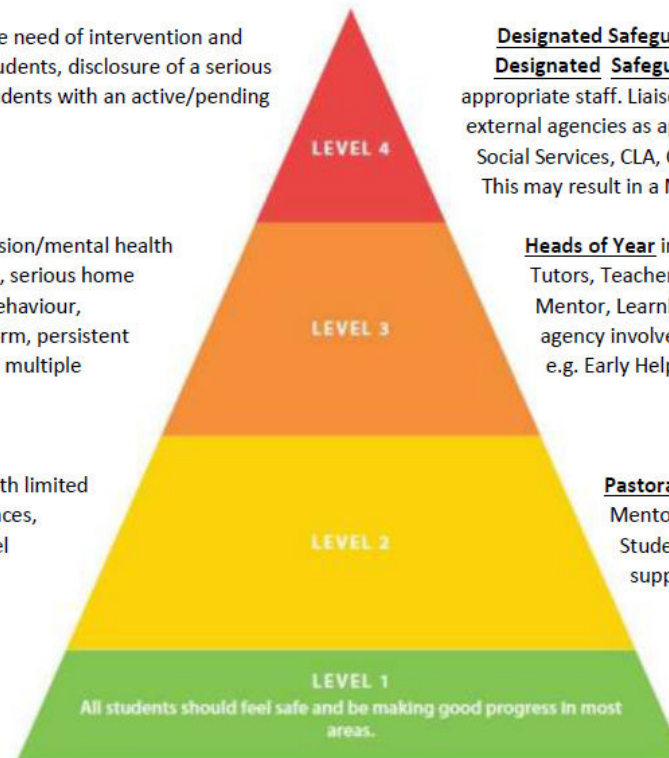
e need of intervention and udents, disclosure of a serious dents with an active/pending

sion/mental health , serious home ehaviour, rm, persistent multiple

th limited nces, el

LEVEL 4

LEVEL 3

LEVEL 2

LEVEL 1

All students should feel safe and be making good progress in most areas.

Designated Safegu

Designated Safegu

appropriate staff. Liais external agencies as a Social Services, CLA, This may result in a

Heads of Year i Tutors, Teache Mentor, Learn agency involve e.g. Early Hel

Pastora Mento Stude supp